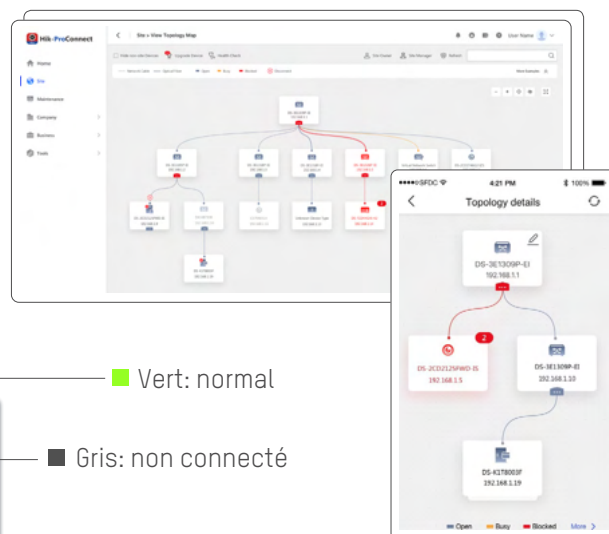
Hik-ProConnect
Site > View Topology Map
User Name
Home
Site
Maintenance
Company
Business
Tools
Hide Uncombined Devices
Upgrade Device
Health Check
Site Owner
Site Manager
Refresh
Open
Busy
Blocked
Disconnect
More Examples

●●●●○SFDC
4:21 PM
100%
Topology details
DS-3E1309P-EI
192.168.1.1
2
DS-2CD2125FWD-IS
192.168.1.5
DS-3E1309P-EI
192.168.1.10
DS-K1T8003F
192.168.1.19
Open
Busy
Blocked
More

Vert: normal

Gris: non connecté